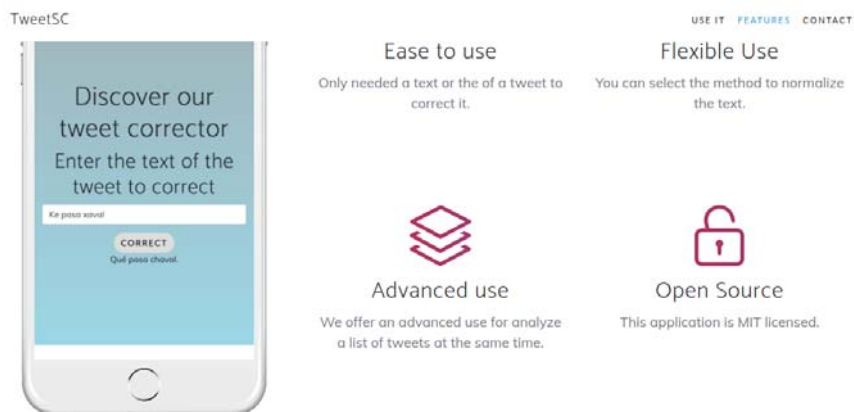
TweetSC

USE IT FEATURES CONTACT

Discover our tweet corrector

Enter the text of the tweet to correct

Ke pasa xaval

CORRECT

Qué pasa chaval.

Ease to use

Only needed a text or the of a tweet to correct it.

Flexible Use

You can select the method to normalize the text.

Advanced use

We offer an advanced use for analyze a list of tweets at the same time.

Open Source

This application is MIT licensed.